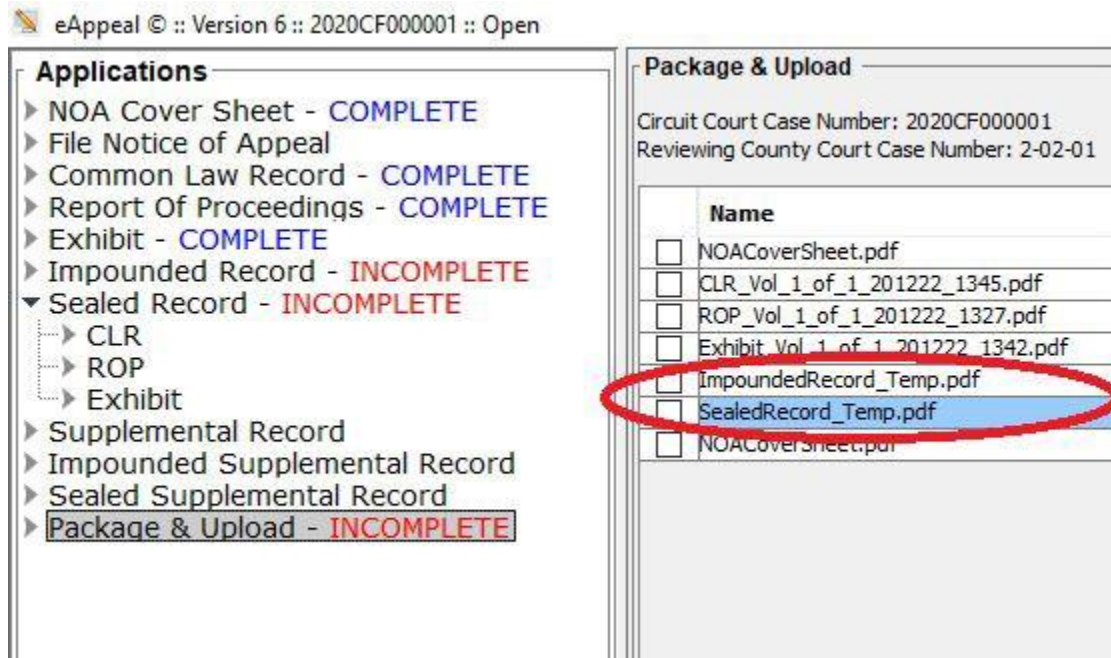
eAppeal © :: Version 6 :: 2020CF000001 :: Open

Applications
NOA Cover Sheet - COMPLETE
File Notice of Appeal
Common Law Record - COMPLETE
Report Of Proceedings - COMPLETE
Exhibit - COMPLETE
Impounded Record - INCOMPLETE
Sealed Record - INCOMPLETE
CLR
ROP
Exhibit
Supplemental Record
Impounded Supplemental Record
Sealed Supplemental Record
Package & Upload - INCOMPLETE

Package & Upload
Circuit Court Case Number: 2020CF000001
Reviewing County Court Case Number: 2-02-01

| | Name |
|---|---|
| | NOACoverSheet.pdf |
| | CLR_Vol_1_of_1_201222_1345.pdf |
| | ROP_Vol_1_of_1_201222_1327.pdf |
| | Exhibit_Vol_1_of_1_201222_1342.pdf |
| | ImpoundedRecord_Temp.pdf |
| | SealedRecord_Temp.pdf |
| | NOACoverSheet.pdf |